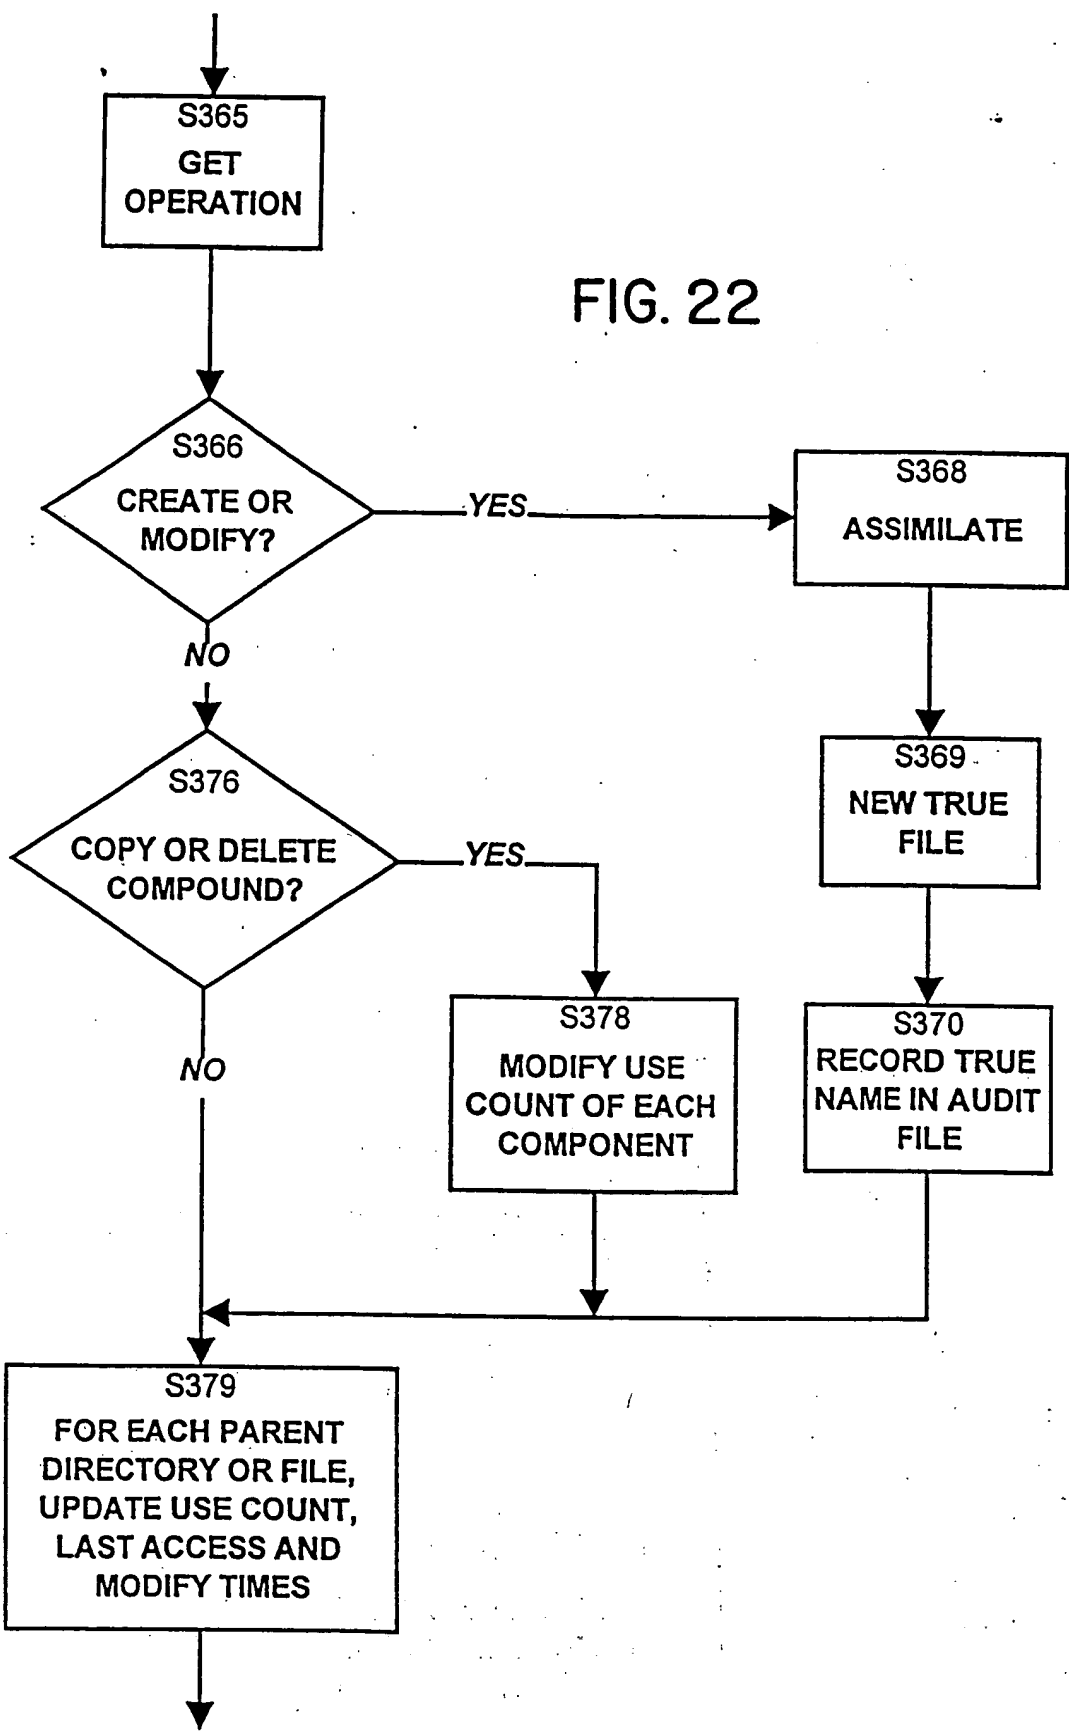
S365
GET OPERATION

FIG. 22

S366
CREATE OR MODIFY?

YES

S368
ASSIMILATE

NO

S369
NEW TRUE FILE

S376
COPY OR DELETE COMPOUND?

YES

S378
MODIFY USE COUNT OF EACH COMPONENT

S370
RECORD TRUE NAME IN AUDIT FILE

NO

S379
FOR EACH PARENT DIRECTORY OR FILE, UPDATE USE COUNT, LAST ACCESS AND MODIFY TIMES